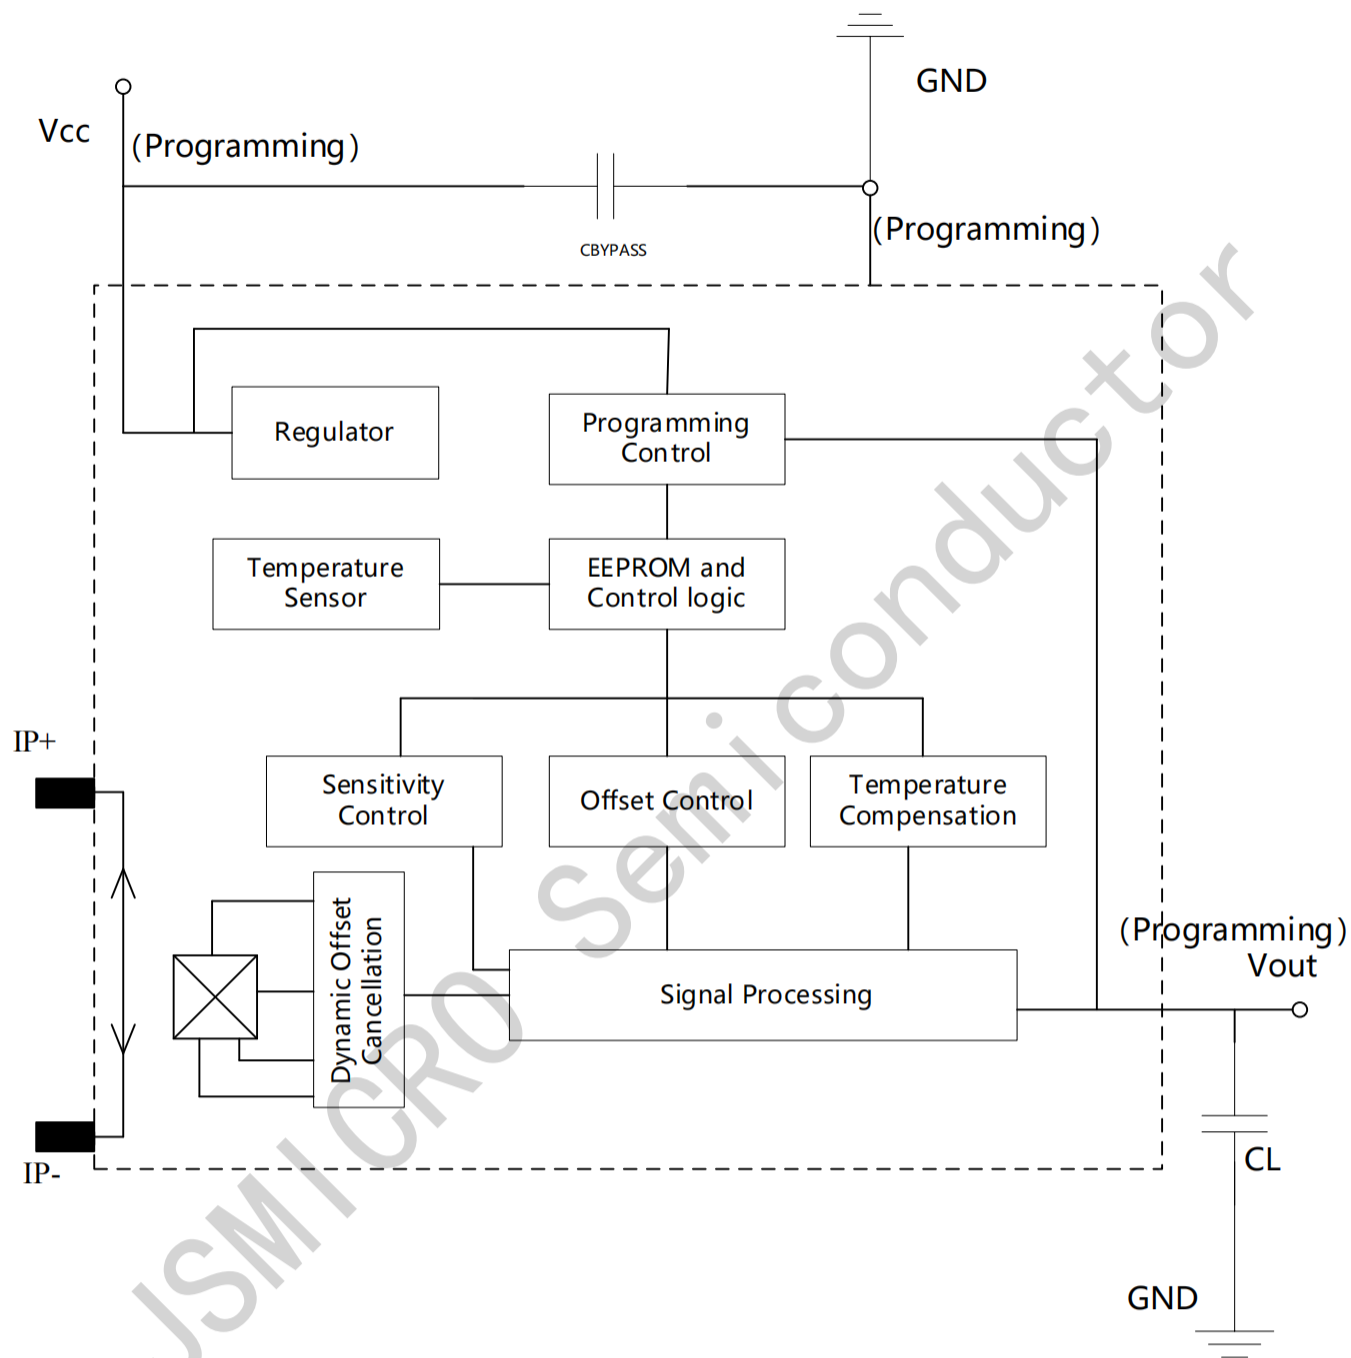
GND

Vcc

(Programming)

CBYPASS

(Programming)

Regulator

Programming Control

Temperature Sensor

EEPROM and Control logic

IP+

Sensitivity Control

Offset Control

Temperature Compensation

Dynamic Offset Cancellation

(Programming) Vout

Signal Processing

IP-

CL

GND

JSMICRO Semiconductor